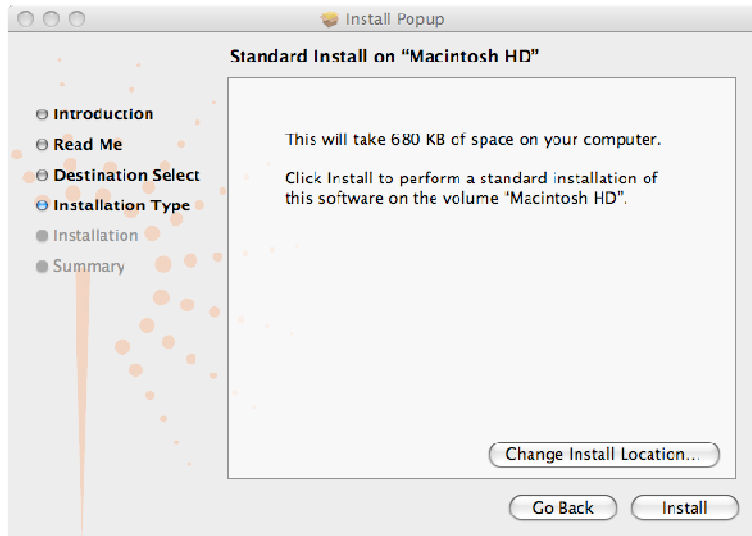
Install Popup

Standard Install on "Macintosh HD"

Introduction
Read Me
Destination Select
Installation Type
Installation
Summary

This will take 680 KB of space on your computer.

Click Install to perform a standard installation of this software on the volume "Macintosh HD".

Change Install Location...

Go Back

Install